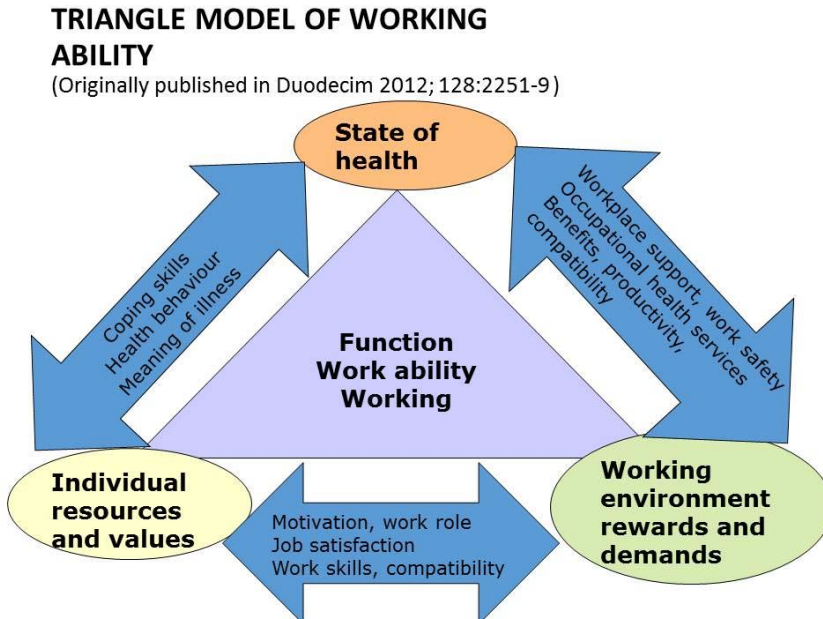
TRIANGLE MODEL OF WORKING ABILITY
(Originally published in Duodecim 2012; 128:2251-9)

State of health

Coping skills
Health behaviour
Meaning of illness

Workplace support, work safety
Occupational health services
Benefits, productivity,
compatibility

Function
Work ability
Working

Individual resources and values

Motivation, work role
Job satisfaction
Work skills, compatibility

Working environment rewards and demands